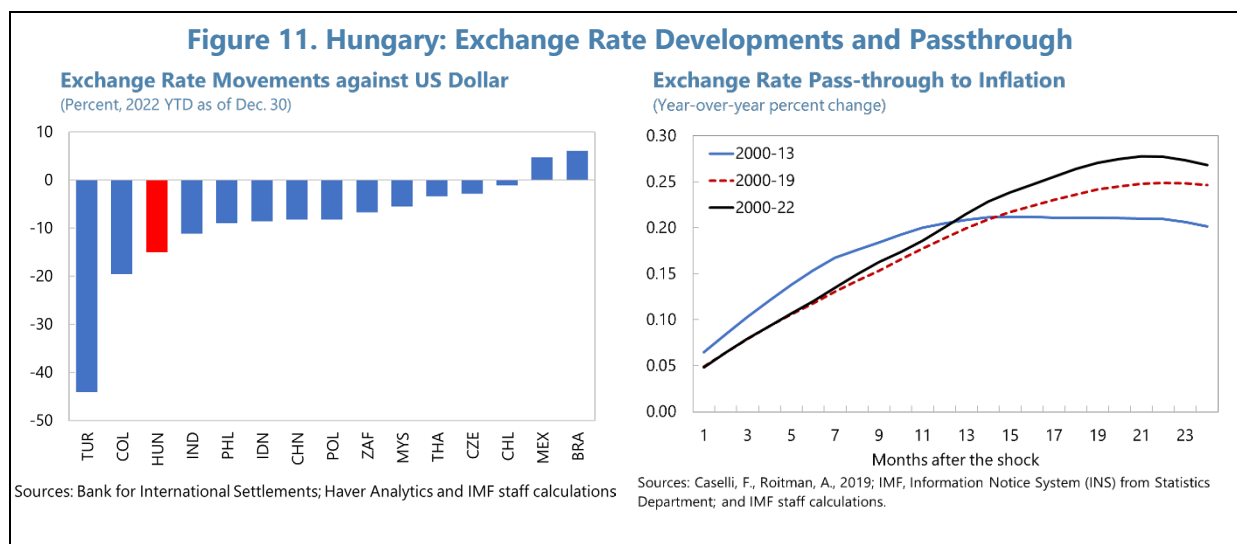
Figure 11. Hungary: Exchange Rate Developments and Passthrough

Exchange Rate Movements against US Dollar
(Percent, 2022 YTD as of Dec. 30)

10
0
-10
-20
-30
-40
-50

TUR COL HUN IND PHL IDN CHN POL ZAF MYS THA CZE CHL MEX BRA

Sources: Bank for International Settlements; Haver Analytics and IMF staff calculations

Exchange Rate Pass-through to Inflation
(Year-over-year percent change)

0.30
0.25
0.20
0.15
0.10
0.05
0.00

2000-13
2000-19
2000-22

1 3 5 7 9 11 13 15 17 19 21 23
Months after the shock

Sources: Caselli, F., Roitman, A., 2019; IMF, Information Notice System (INS) from Statistics Department; and IMF staff calculations.